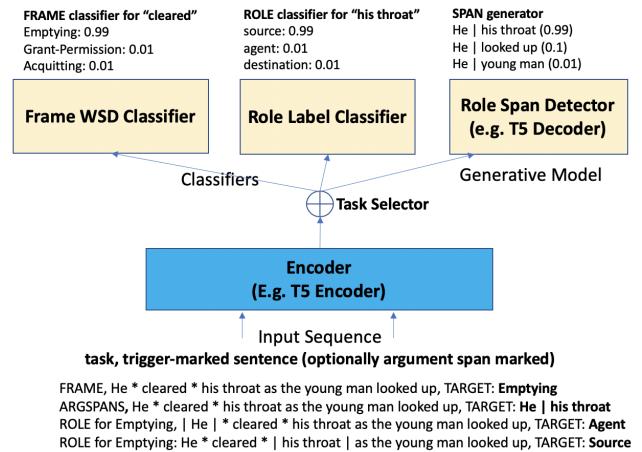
FRAME classifier for "cleared"
Emptying: 0.99
Grant-Permission: 0.01
Acquitting: 0.01

ROLE classifier for "his throat"
source: 0.99
agent: 0.01
destination: 0.01

SPAN generator
He | his throat (0.99)
He | looked up (0.1)
He | young man (0.01)

Frame WSD Classifier

Role Label Classifier

Role Span Detector (e.g. T5 Decoder)

Classifiers

Generative Model

$\oplus$ Task Selector

Encoder (E.g. T5 Encoder)

Input Sequence
task, trigger-marked sentence (optionally argument span marked)

FRAME, He * cleared * his throat as the young man looked up, TARGET: Emptying
ARGSPANS, He * cleared * his throat as the young man looked up, TARGET: He | his throat
ROLE for Emptying, | He | * cleared * his throat as the young man looked up, TARGET: Agent
ROLE for Emptying: He * cleared * | his throat | as the young man looked up, TARGET: Source